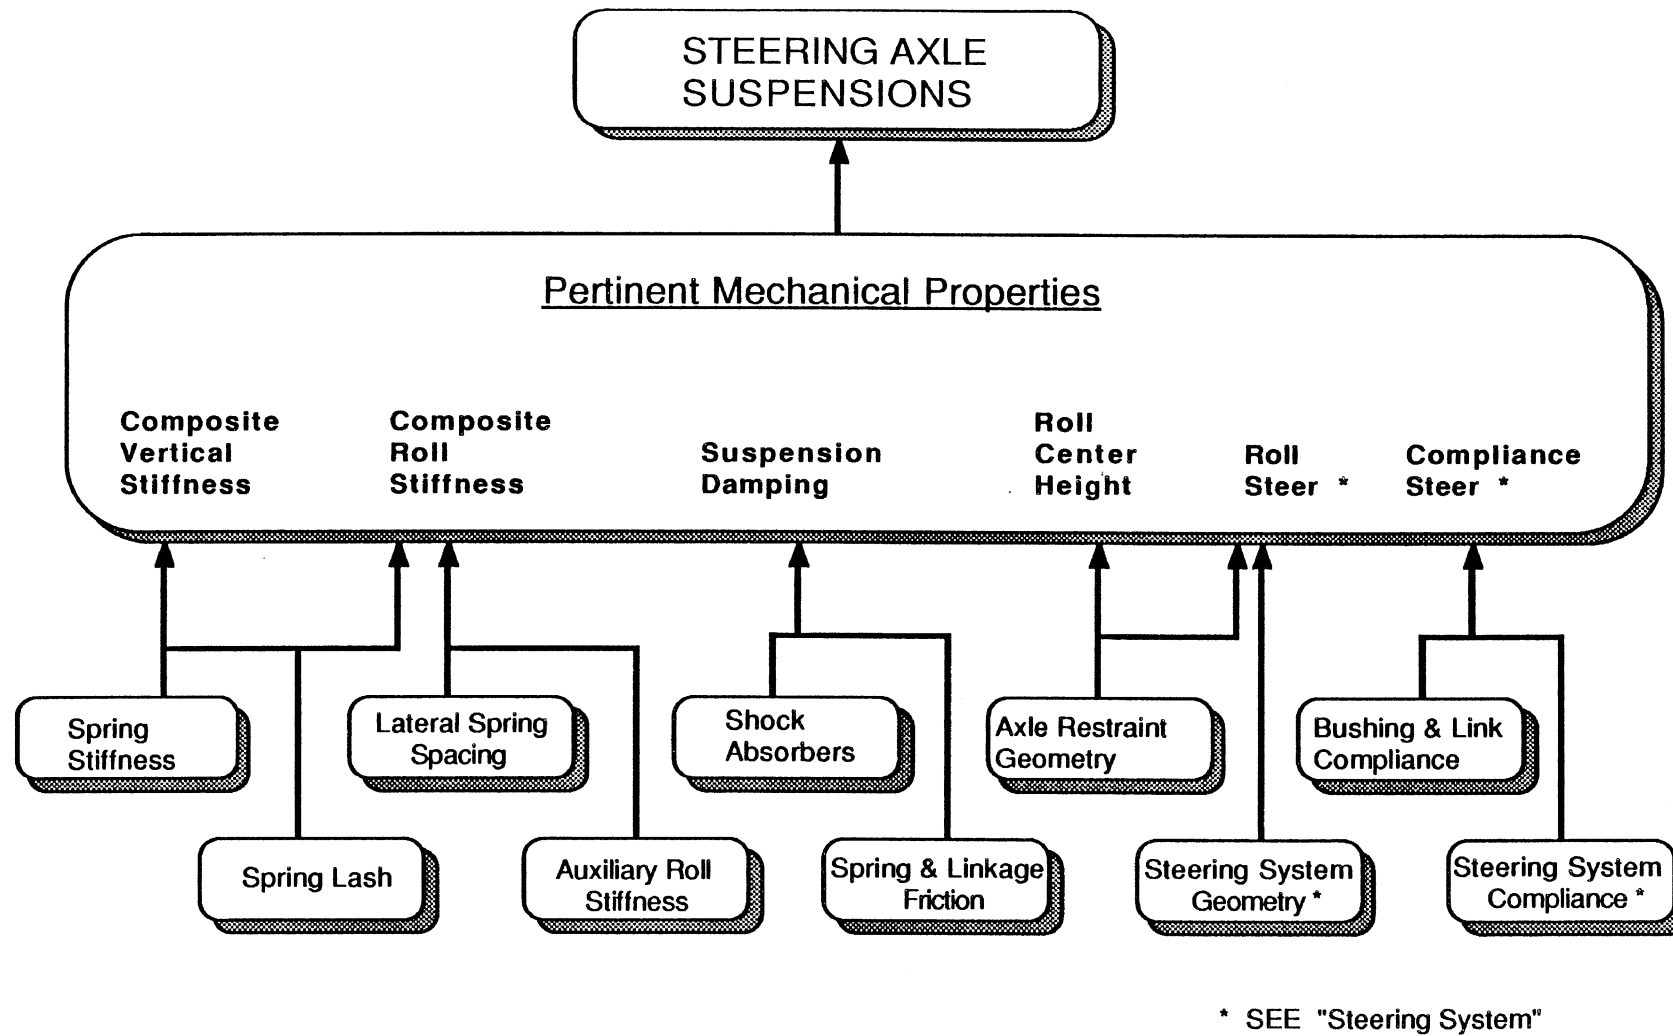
STEERING AXLE SUSPENSIONS

Pertinent Mechanical Properties

Composite Vertical Stiffness

Composite Roll Stiffness

Suspension Damping

Roll Center Height

Roll Steer *

Compliance Steer *

Spring Stiffness

Lateral Spring Spacing

Shock Absorbers

Axle Restraint Geometry

Bushing & Link Compliance

Spring Lash

Auxiliary Roll Stiffness

Spring & Linkage Friction

Steering System Geometry *

Steering System Compliance *

* SEE "Steering System"